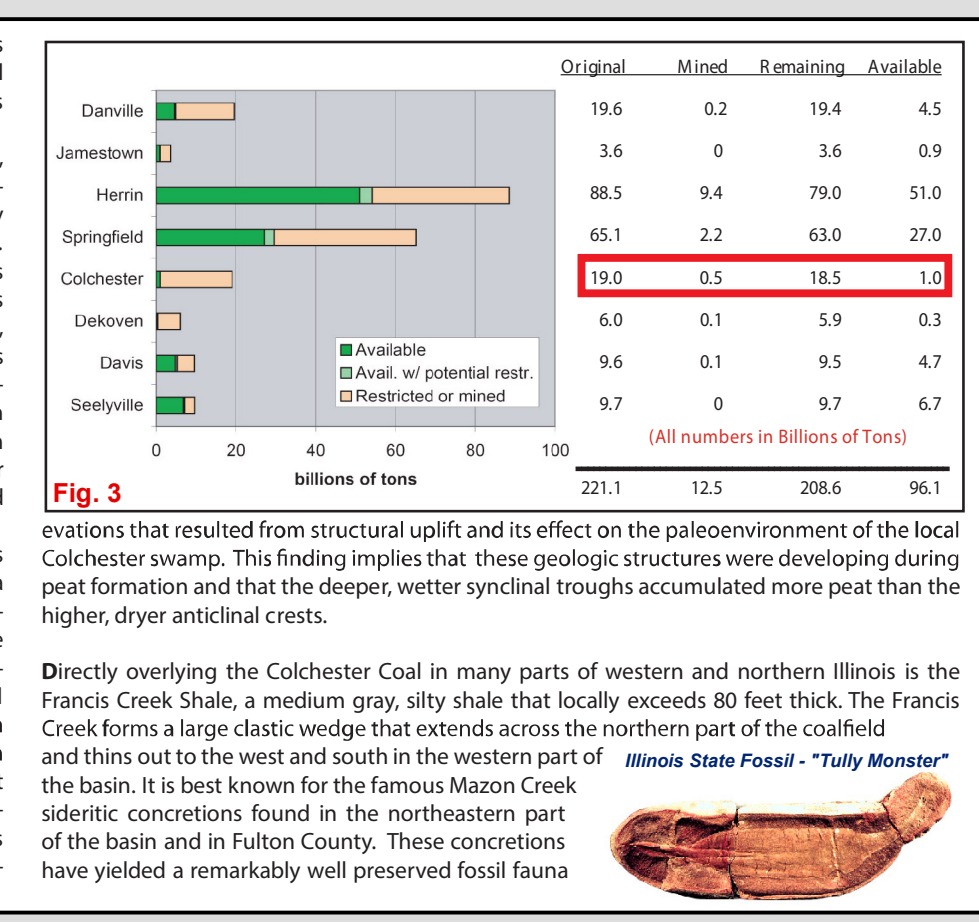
| | Original | Mined | Remaining | Available |
|---|---|---|---|---|
| Danville | 19.6 | 0.2 | 19.4 | 4.5 |
| Jamestown | 3.6 | 0 | 3.6 | 0.9 |
| Herrin | 88.5 | 9.4 | 79.0 | 51.0 |
| Springfield | 65.1 | 2.2 | 63.0 | 27.0 |
| Colchester | 19.0 | 0.5 | 18.5 | 1.0 |
| Dekoven | 6.0 | 0.1 | 5.9 | 0.3 |
| Davis | 9.6 | 0.1 | 9.5 | 4.7 |
| Seelyville | 9.7 | 0 | 9.7 | 6.7 |
| | 221.1 | 12.5 | 208.6 | 96.1 |

Available
Avail. w/ potential restr.
Restricted or mined

0 20 40 60 80 100
billions of tons

(All numbers in Billions of Tons)

Fig. 3

evations that resulted from structural uplift and its effect on the paleoenvironment of the local Colchester swamp. This finding implies that these geologic structures were developing during peat formation and that the deeper, wetter synclinal troughs accumulated more peat than the higher, dryer anticlinal crests.

Directly overlying the Colchester Coal in many parts of western and northern Illinois is the Francis Creek Shale, a medium gray, silty shale that locally exceeds 80 feet thick. The Francis Creek forms a large clastic wedge that extends across the northern part of the coalfield and thins out to the west and south in the western part of the basin. It is best known for the famous Mazon Creek sideritic concretions found in the northeastern part of the basin and in Fulton County. These concretions have yielded a remarkably well preserved fossil fauna

Illinois State Fossil - "Tully Monster"